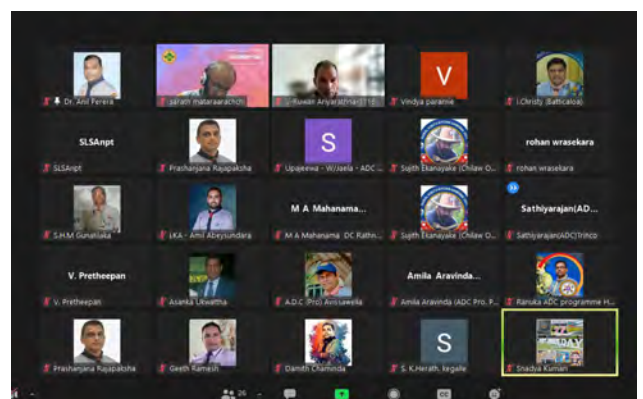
Dr. Anil Perera

sarath mataraarachchi

Ruwan Ariyarathna

V

Vindya paranie

Christy (Batticaloa)

SLSAnpt

SLSAnpt

Prashanjana Rajapaksha

S

Upajeewa - W/Jaela - ADC

Sujith Ekanayake (Chilaw O...

rohan wrasekara

rohan wrasekara

S.H.M Gunatilaka

LKA - Amil Abeysundara

M A Mahanama...

M A Mahanama DC Rathn...

Sujith Ekanayake (Chilaw O...

Sathiyarajan(AD...

Sathiyarajan(ADC)Trinco

V. Pretheepan

V. Pretheepan

Asanka Ukwattha

A.D.C (Pro) Avissawella

Amila Aravinda...

Amila Aravinda (ADC Pro. P...

Ranuka ADC programme H...

Prashanjana Rajapaksha

Geeth Ramesh

Damith Chaminda

S

S. K.Herath, kegalle

Snadya Kumari

26